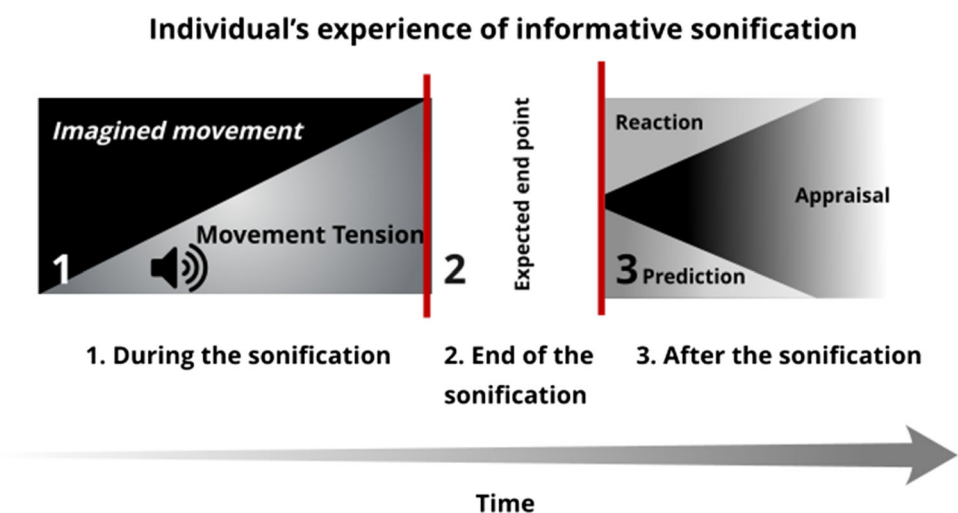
Individual's experience of informative sonification

Imagined movement

Movement Tension

1

2

Expected end point

Reaction

Appraisal

3 Prediction

1. During the sonification

2. End of the sonification

3. After the sonification

Time